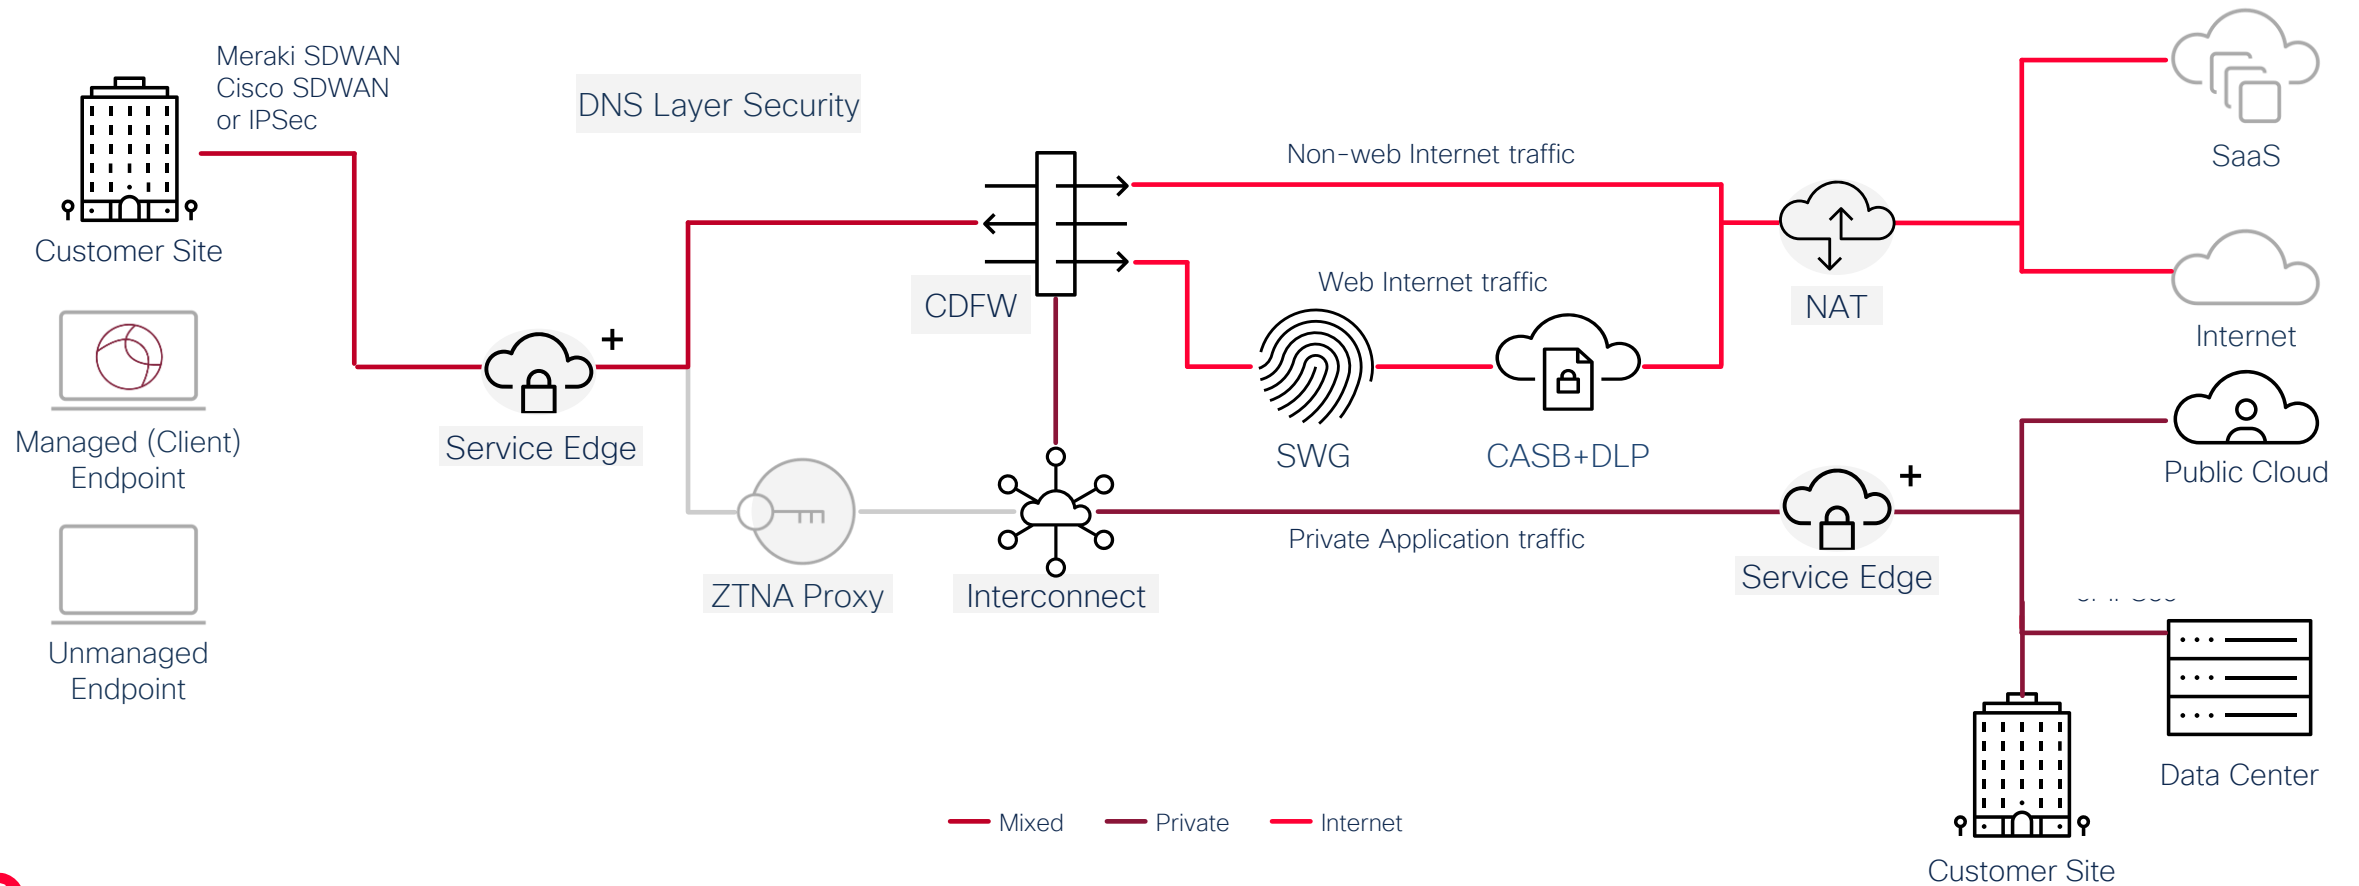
Meraki SDWAN
Cisco SDWAN
or IPSec

DNS Layer Security

Customer Site

Managed (Client) Endpoint

Unmanaged Endpoint

Service Edge

CDFW

Non-web Internet traffic

Web Internet traffic

NAT

SaaS

Internet

Public Cloud

SWG

CASB+DLP

ZTNA Proxy

Interconnect

Private Application traffic

Service Edge

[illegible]

Data Center

Customer Site

Mixed Private Internet